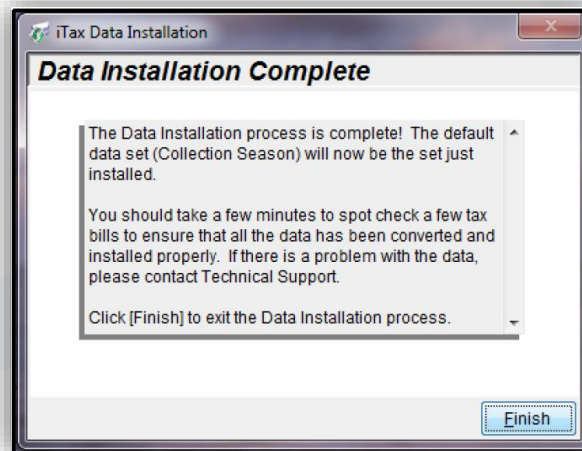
iTax Data Installation

Data Installation Complete

The Data Installation process is complete! The default data set (Collection Season) will now be the set just installed.

You should take a few minutes to spot check a few tax bills to ensure that all the data has been converted and installed properly. If there is a problem with the data, please contact Technical Support.

Click [Finish] to exit the Data Installation process.

Finish